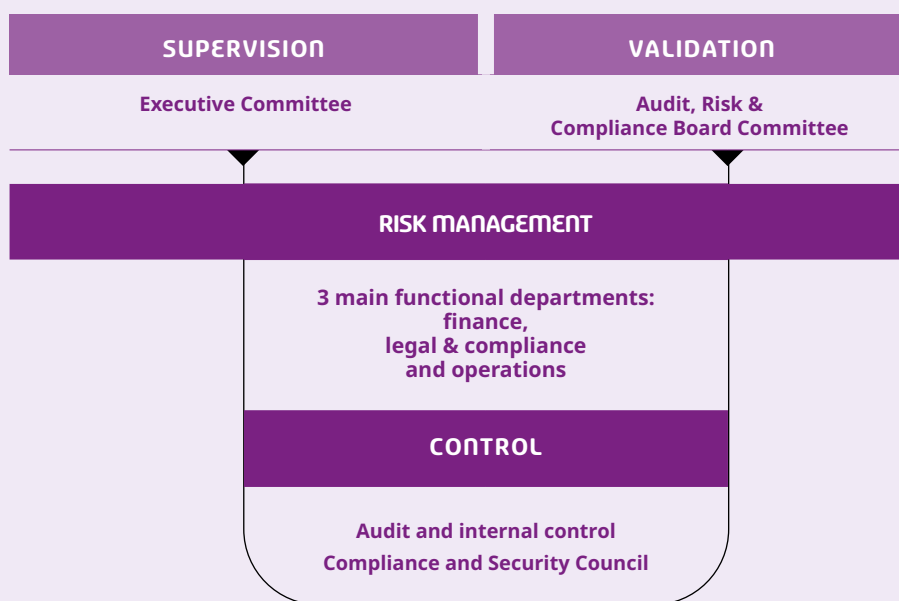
SUPERVISION

Executive Committee

VALIDATION

Audit, Risk & Compliance Board Committee

RISK MANAGEMENT

3 main functional departments: finance, legal & compliance and operations

CONTROL

Audit and internal control

Compliance and Security Council